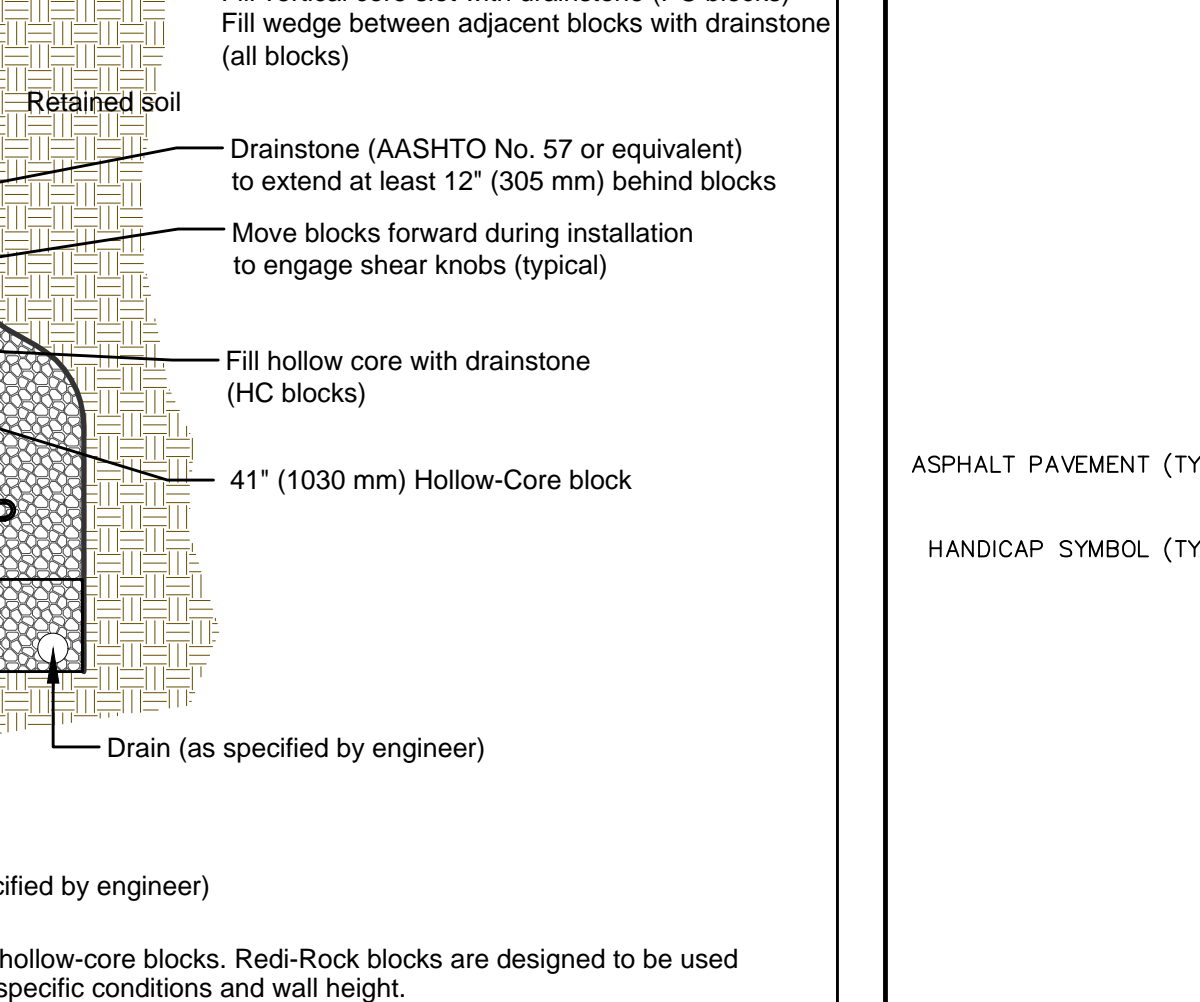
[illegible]
Fill wedge between adjacent blocks with drainstone (all blocks)

Retained soil

Drainstone (AASHTO No. 57 or equivalent) to extend at least 12" (305 mm) behind blocks

Move blocks forward during installation to engage shear knobs (typical)

Fill hollow core with drainstone (HC blocks)

41" (1030 mm) Hollow-Core block

Drain (as specified by engineer)

cified by engineer)

hollow-core blocks. Redi-Rock blocks are designed to be used
specific conditions and wall height.

ASPHALT PAVEMENT (TY

HANDICAP SYMBOL (TY